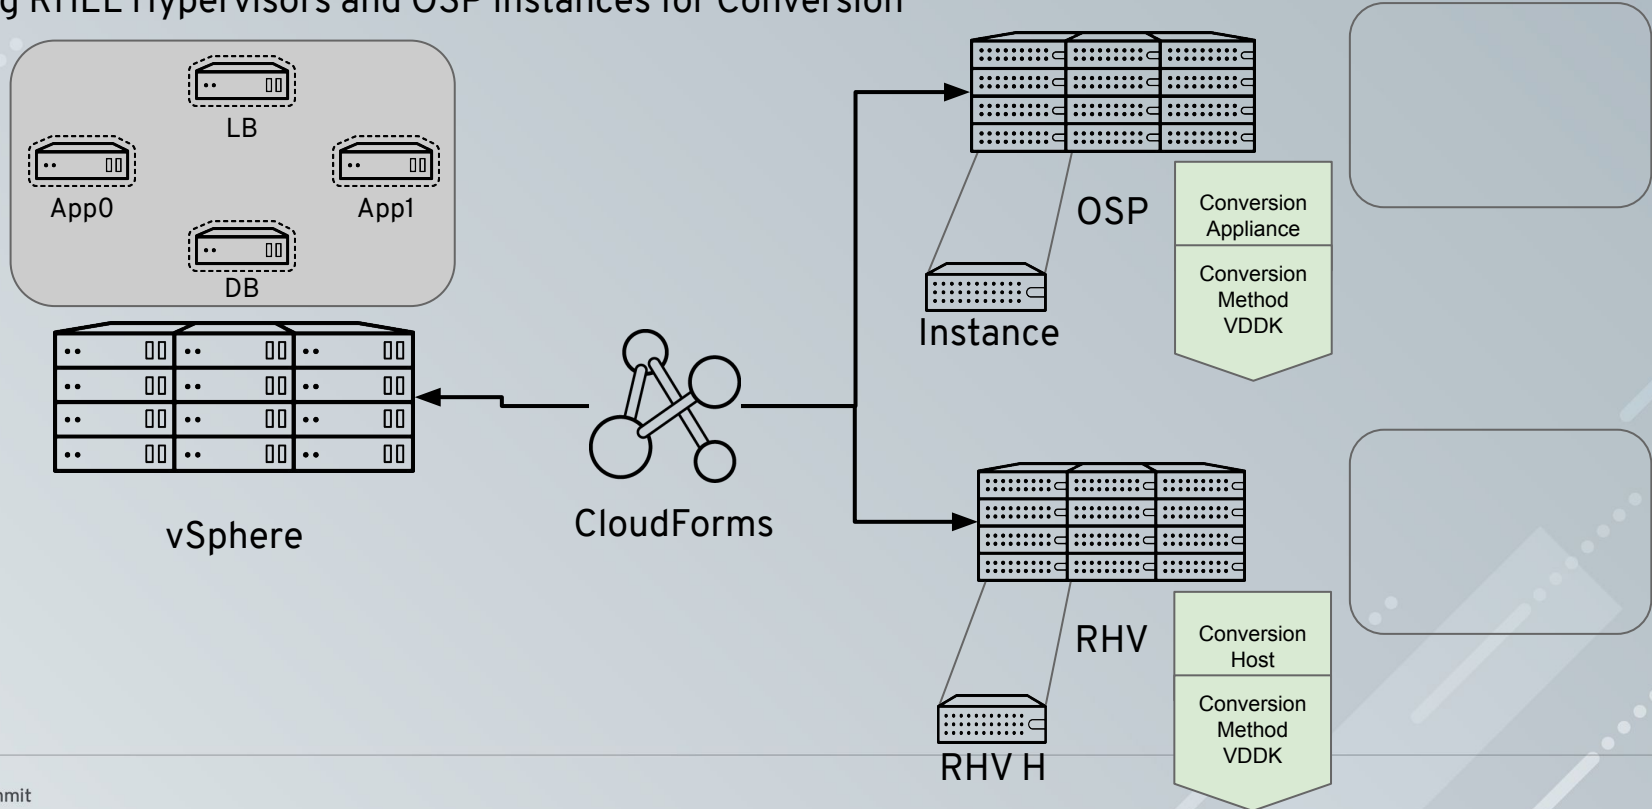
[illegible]g RHEL Hypervisors and OSP Instances for Conversion

LB

App0

App1

DB

vSphere

CloudForms

OSP

Instance

Conversion Appliance

Conversion Method VDDK

RHV

RHV H

Conversion Host

Conversion Method VDDK

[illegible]mit